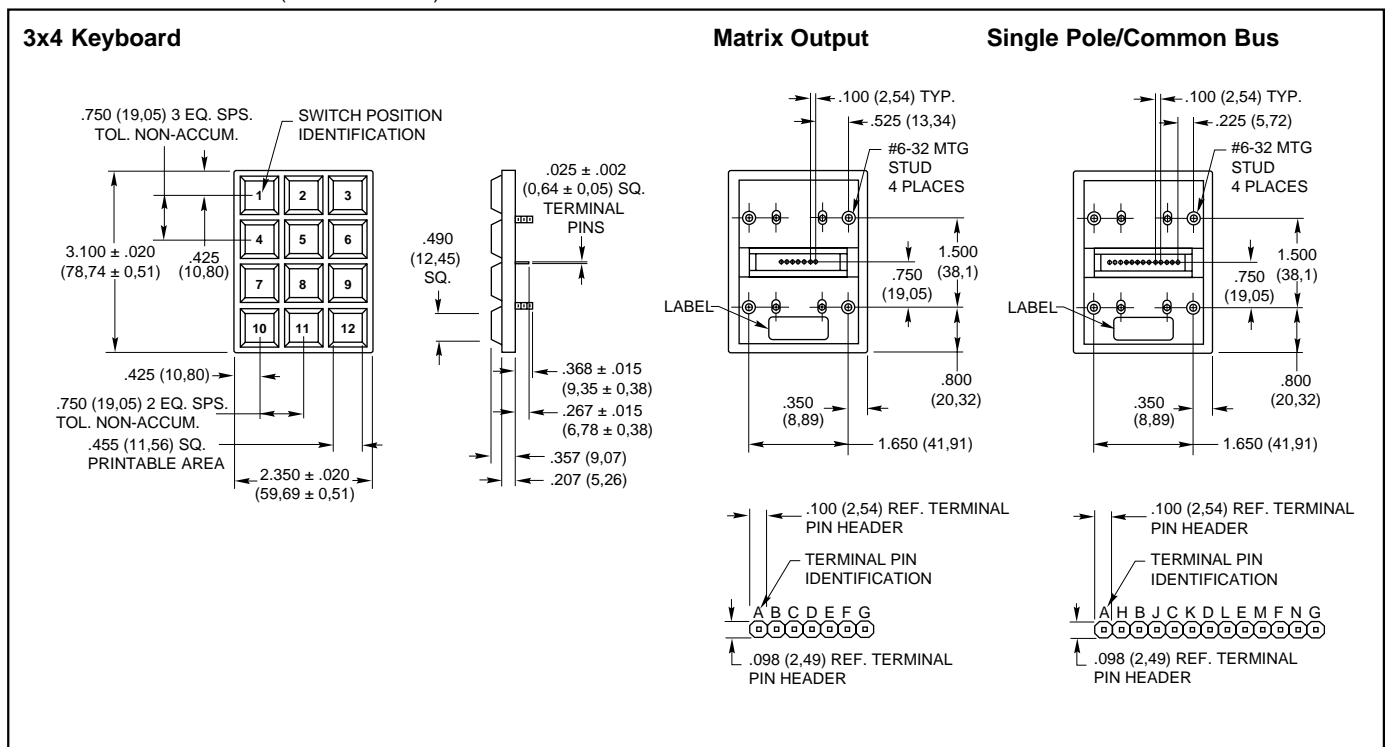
3x4 Keyboard

Matrix Output

Single Pole/Common Bus

.750 (19,05) 3 EQ. SPS. TOL. NON-ACCUM.

SWITCH POSITION IDENTIFICATION

1 2 3
4 5 6
7 8 9
10 11 12

3.100 ± .020 (78,74 ± 0,51)

.425 (10,80)

.425 (10,80)

.750 (19,05) 2 EQ. SPS. TOL. NON-ACCUM.

.455 (11,56) SQ. PRINTABLE AREA

2.350 ± .020 (59,69 ± 0,51)

.025 ± .002 (0,64 ± 0,05) SQ. TERMINAL PINS

.490 (12,45) SQ.

.368 ± .015 (9,35 ± 0,38)

.267 ± .015 (6,78 ± 0,38)

.357 (9,07)

.207 (5,26)

.100 (2,54) TYP.

.525 (13,34)

#6-32 MTG STUD 4 PLACES

1.500 (38,1)

.750 (19,05)

LABEL

.800 (20,32)

.350 (8,89)

1.650 (41,91)

.100 (2,54) REF. TERMINAL PIN HEADER

TERMINAL PIN IDENTIFICATION

A B C D E F G

.098 (2,49) REF. TERMINAL PIN HEADER

.100 (2,54) TYP.

.225 (5,72)

#6-32 MTG STUD 4 PLACES

1.500 (38,1)

.750 (19,05)

LABEL

.800 (20,32)

.350 (8,89)

1.650 (41,91)

.100 (2,54) REF. TERMINAL PIN HEADER

TERMINAL PIN IDENTIFICATION

A H B J C K D L E M F N G

.098 (2,49) REF. TERMINAL PIN HEADER